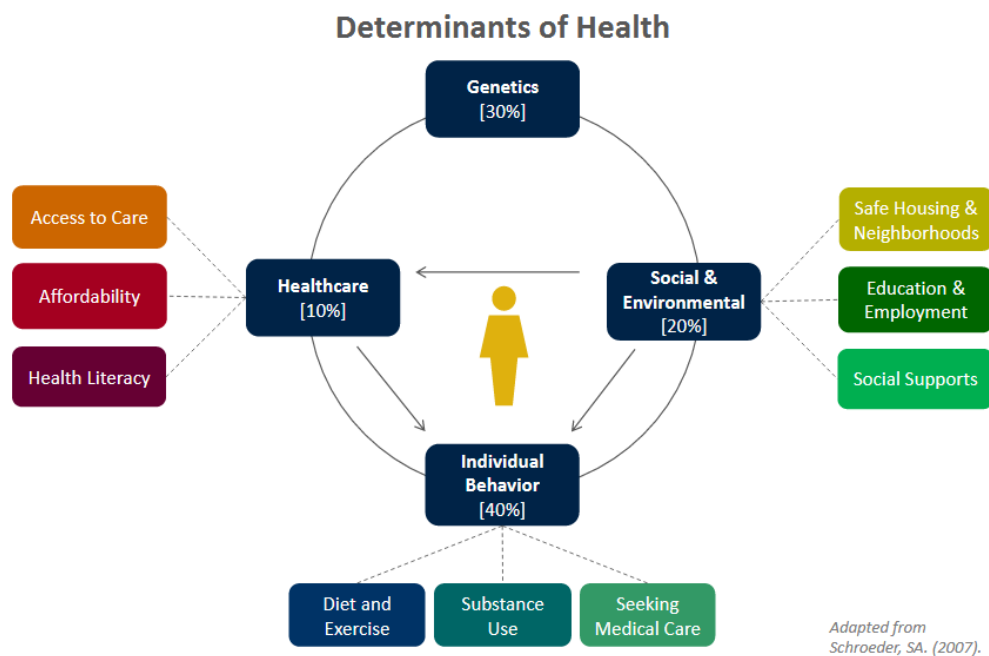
Determinants of Health

Genetics
[30%]

Access to Care

Affordability

Health Literacy

Healthcare
[10%]

Social & Environmental
[20%]

Safe Housing & Neighborhoods

Education & Employment

Social Supports

Individual Behavior
[40%]

Diet and Exercise

Substance Use

Seeking Medical Care

Adapted from Schroeder, SA. (2007).